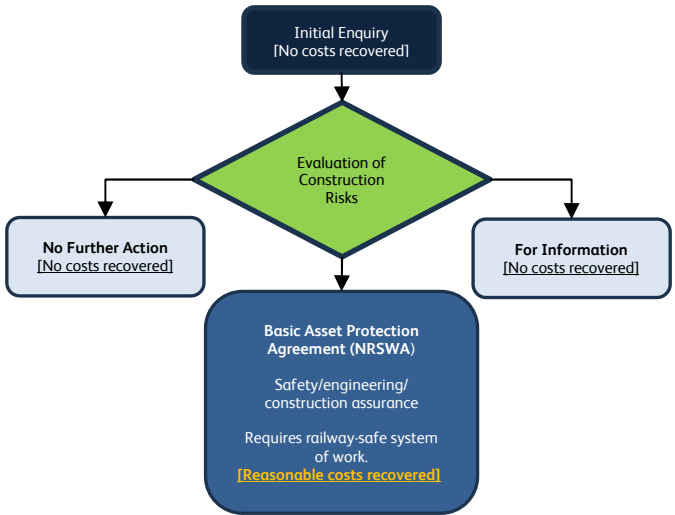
Initial Enquiry
[No costs recovered]

Evaluation of Construction Risks

No Further Action
[No costs recovered]

For Information
[No costs recovered]

Basic Asset Protection Agreement (NRSWA)

Safety/engineering/ construction assurance

Requires railway-safe system of work.
[Reasonable costs recovered]